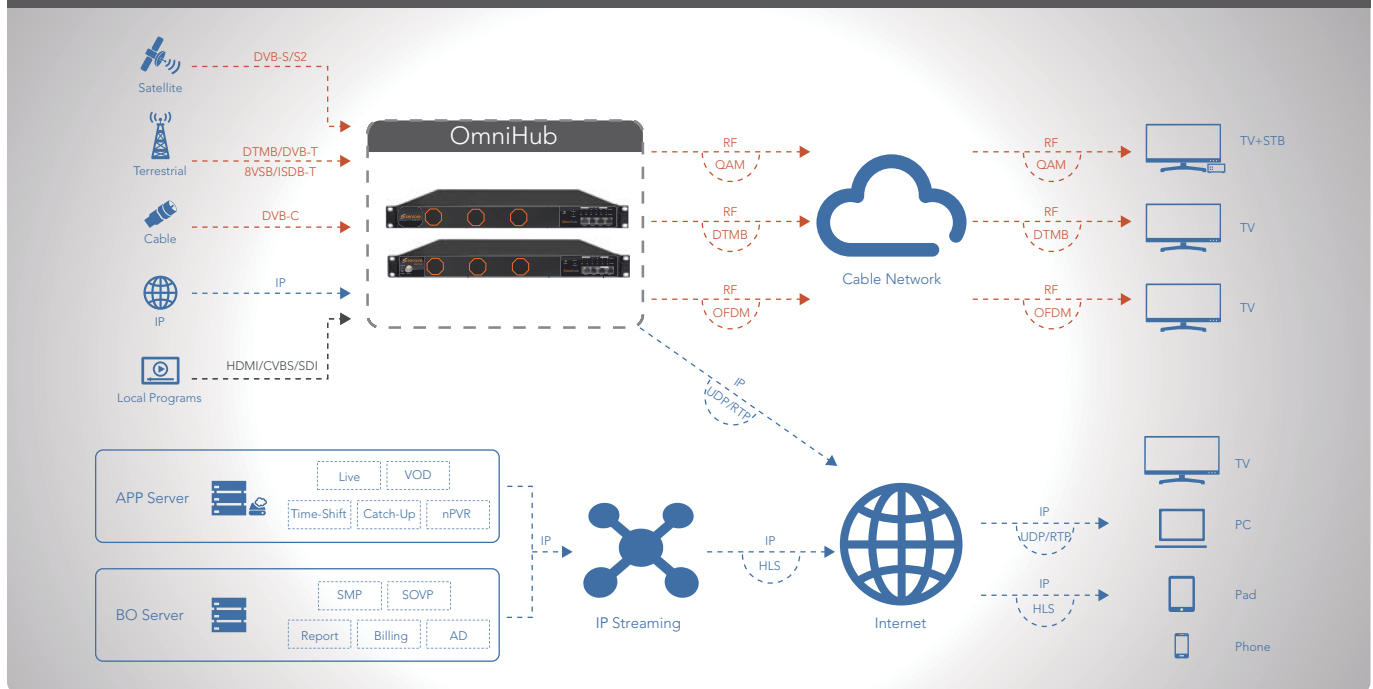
Satellite

DVB-S/S2

Terrestrial

DTMB/DVB-T
8VSB/ISDB-T

Cable

DVB-C

IP

IP

Local Programs

HDMI/CVBS/SDI

OmniHub

RF
QAM

RF
DTMB

RF
OFDM

Cable Network

RF
QAM

RF
DTMB

RF
OFDM

TV+STB

TV

TV

IP
UDP/RTP

APP Server

Live
VOD
Time-Shift
Catch-Up
nPVR

BO Server

SMP
SOVP
Report
Billing
AD

IP

IP Streaming

IP
HLS

Internet

IP
UDP/RTP

IP
HLS

TV

PC

Pad

Phone